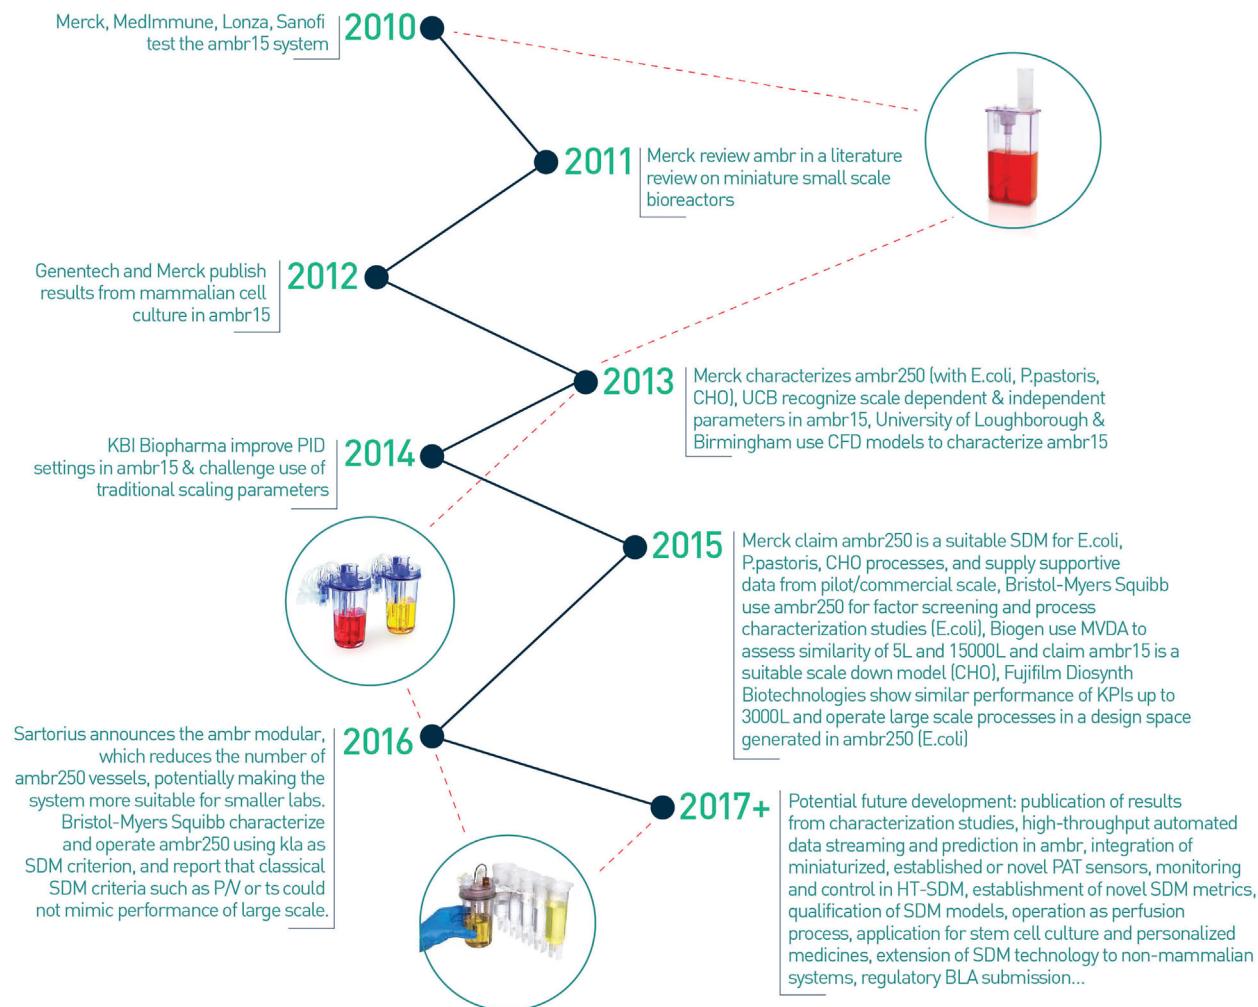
Merck, MedImmune, Lonza, Sanofi test the ambr15 system

2010

2011

Merck review ambr in a literature review on miniature small scale bioreactors

Genentech and Merck publish results from mammalian cell culture in ambr15

2012

2013

Merck characterizes ambr250 (with E.coli, P.pastoris, CHO), UCB recognize scale dependent & independent parameters in ambr15, University of Loughborough & Birmingham use CFD models to characterize ambr15

KBI Biopharma improve PID settings in ambr15 & challenge use of traditional scaling parameters

2014

2015

Merck claim ambr250 is a suitable SDM for E.coli, P.pastoris, CHO processes, and supply supportive data from pilot/commercial scale, Bristol-Myers Squibb use ambr250 for factor screening and process characterization studies (E.coli), Biogen use MVDA to assess similarity of 5L and 15000L and claim ambr15 is a suitable scale down model (CHO), Fujifilm Diosynth Biotechnologies show similar performance of KPIs up to 3000L and operate large scale processes in a design space generated in ambr250 (E.coli)

Sartorius announces the ambr modular, which reduces the number of ambr250 vessels, potentially making the system more suitable for smaller labs. Bristol-Myers Squibb characterize and operate ambr250 using kla as SDM criterion, and report that classical SDM criteria such as P/V or ts could not mimic performance of large scale.

2016

2017+

Potential future development: publication of results from characterization studies, high-throughput automated data streaming and prediction in ambr, integration of miniaturized, established or novel PAT sensors, monitoring and control in HT-SDM, establishment of novel SDM metrics, qualification of SDM models, operation as perfusion process, application for stem cell culture and personalized medicines, extension of SDM technology to non-mammalian systems, regulatory BLA submission...